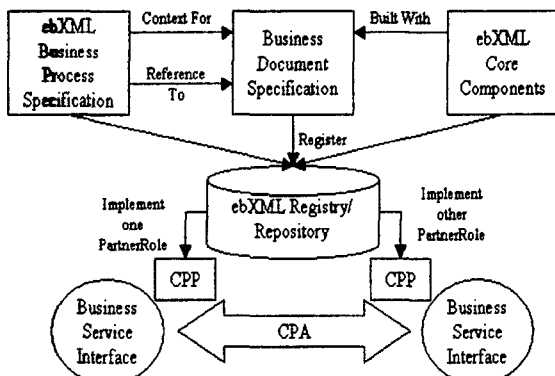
ebXML Business Process Specification

Context For

Reference To

Business Document Specification

Built With

ebXML Core Components

Register

Implement one PartnerRole

ebXML Registry/ Repository

Implement other PartnerRole

CPP

CPP

Business Service Interface

CPA

Business Service Interface